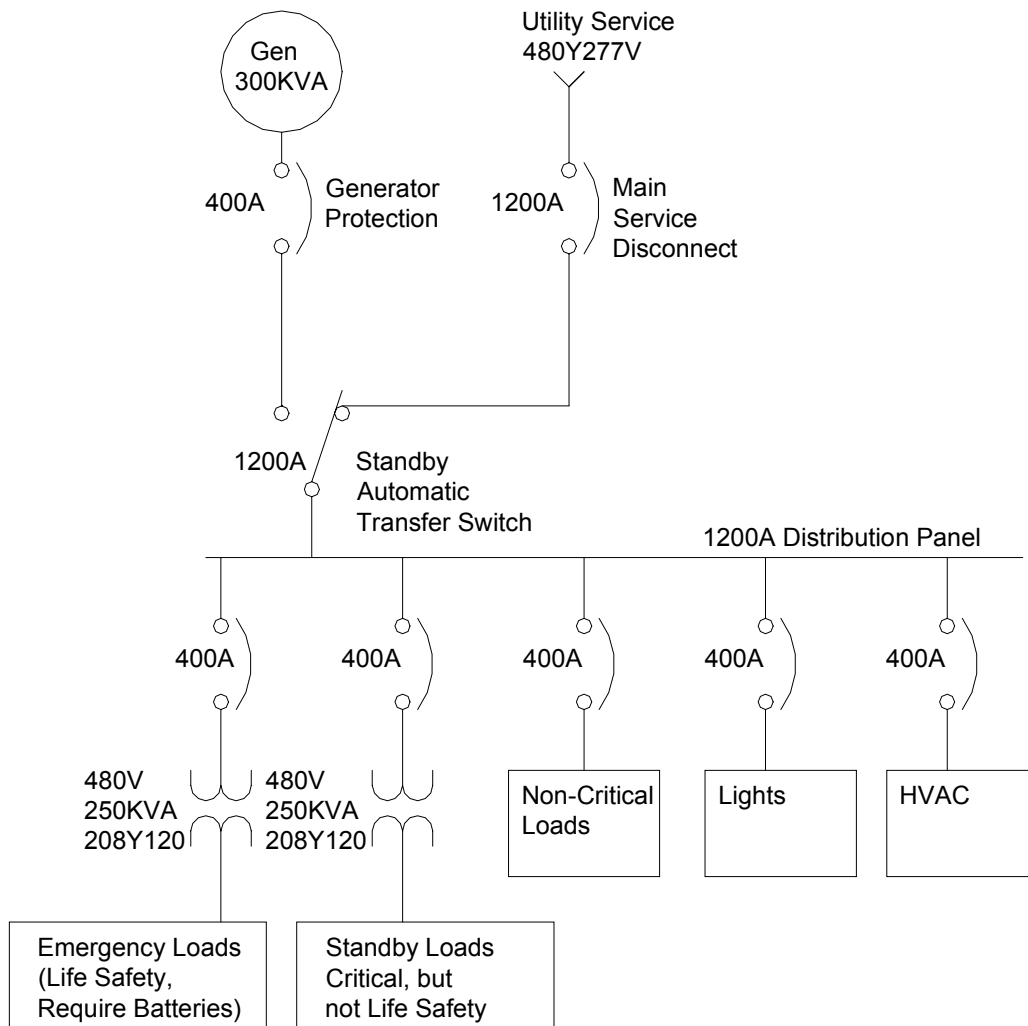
Gen
300KVA

Utility Service
480Y277V

400A

Generator Protection

1200A

Main Service Disconnect

1200A

Standby Automatic Transfer Switch

1200A Distribution Panel

400A

400A

400A

400A

400A

480V
250KVA
208Y120

480V
250KVA
208Y120

Non-Critical Loads

Lights

HVAC

Emergency Loads (Life Safety, Require Batteries)

Standby Loads Critical, but not Life Safety